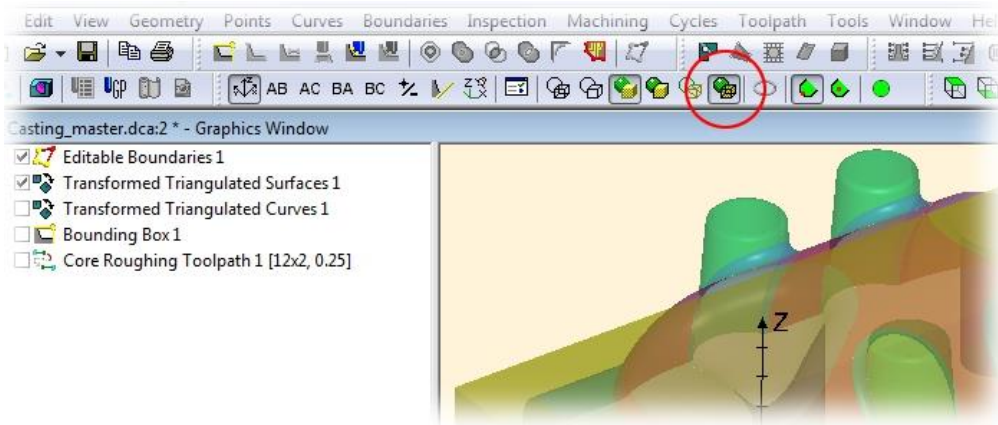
Edit View Geometry Points Curves Boundaries Inspection Machining Cycles Toolpath Tools Window He

AB AC BA BC

Casting_master.dca:2 * - Graphics Window

Editable Boundaries 1
Transformed Triangulated Surfaces 1
Transformed Triangulated Curves 1
Bounding Box 1
Core Roughing Toolpath 1 [12x2, 0.25]

Z